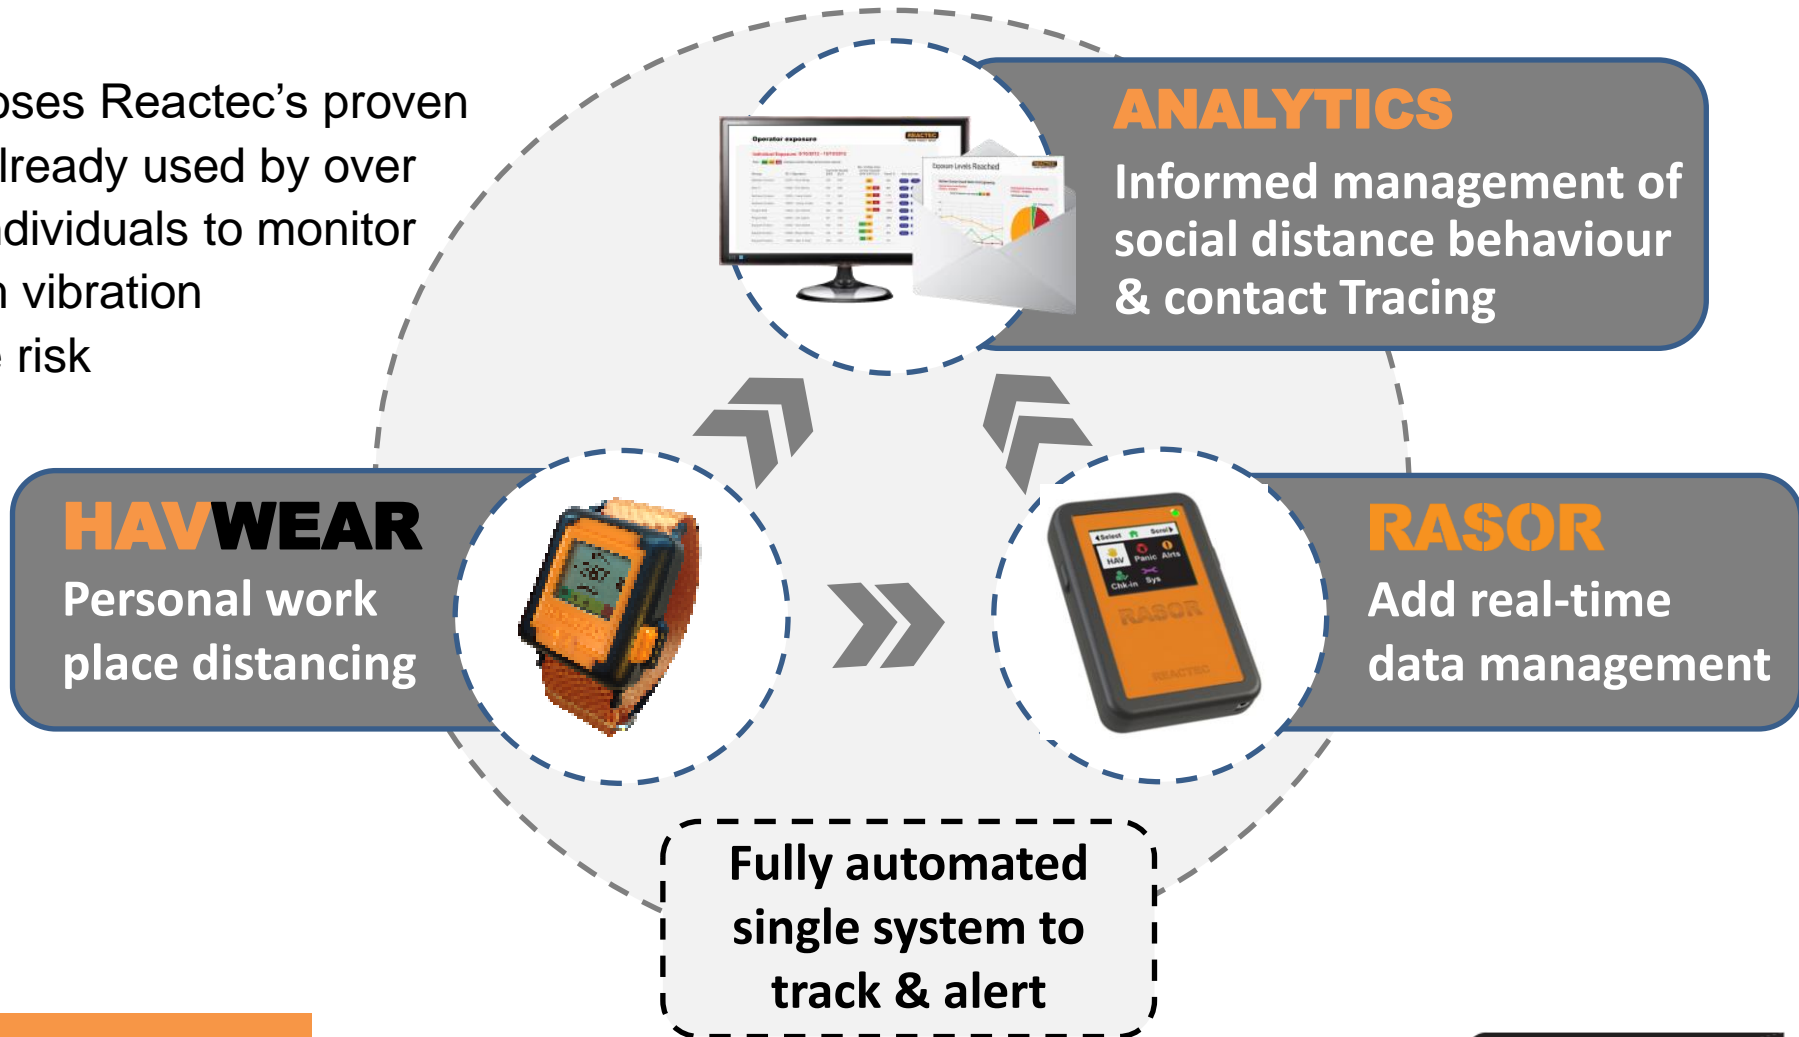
oses Reactec's proven
lready used by over
dividuals to monitor
n vibration
risk

ANALYTICS
Informed management of social distance behaviour & contact Tracing

HAVWEAR
Personal work place distancing

RASOR
Add real-time data management

Fully automated single system to track & alert